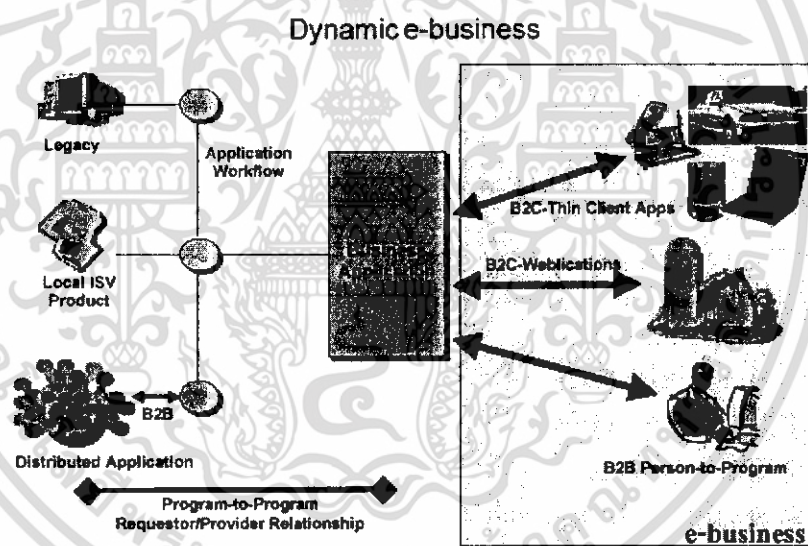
Dynamic e-business

Legacy

Application Workflow

Local ISV Product

B2B

Distributed Application

Program-to-Program Requestor/Provider Relationship

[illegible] Application

B2C-Thin Client Apps

B2C-Weblications

B2B Person-to-Program

e-business